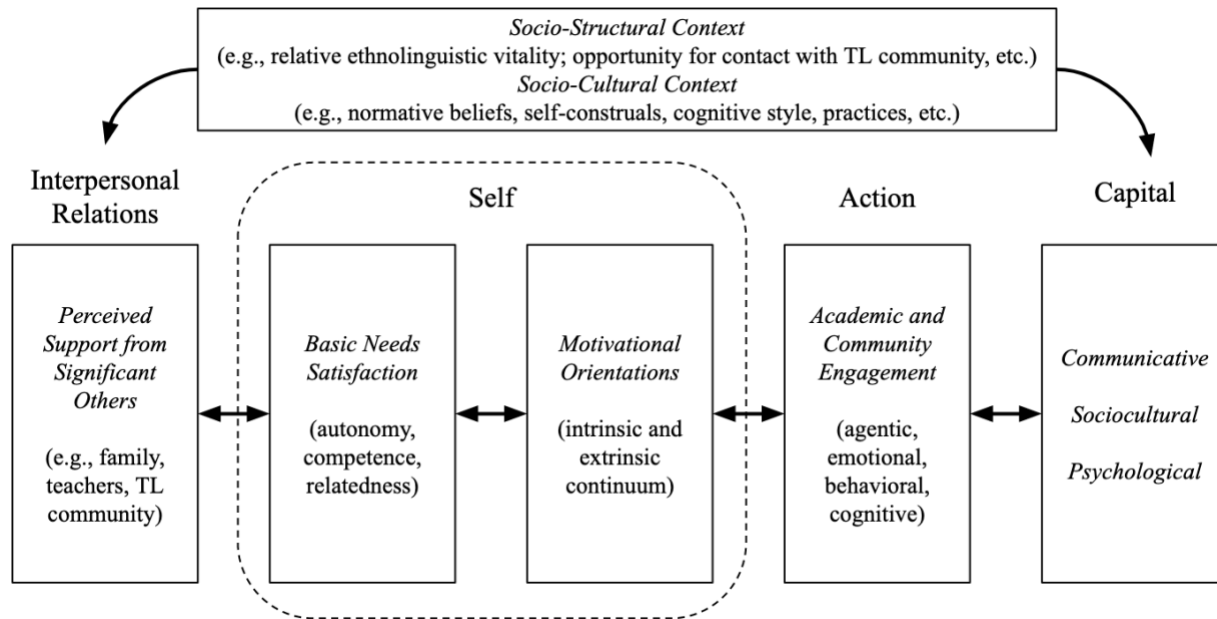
*Socio-Structural Context*
(e.g., relative ethnolinguistic vitality; opportunity for contact with TL community, etc.)
*Socio-Cultural Context*
(e.g., normative beliefs, self-construals, cognitive style, practices, etc.)

Interpersonal Relations

Self

Action

Capital

*Perceived Support from Significant Others*

(e.g., family, teachers, TL community)

*Basic Needs Satisfaction*

(autonomy, competence, relatedness)

*Motivational Orientations*

(intrinsic and extrinsic continuum)

*Academic and Community Engagement*

(agentic, emotional, behavioral, cognitive)

*Communicative*

*Sociocultural*

*Psychological*